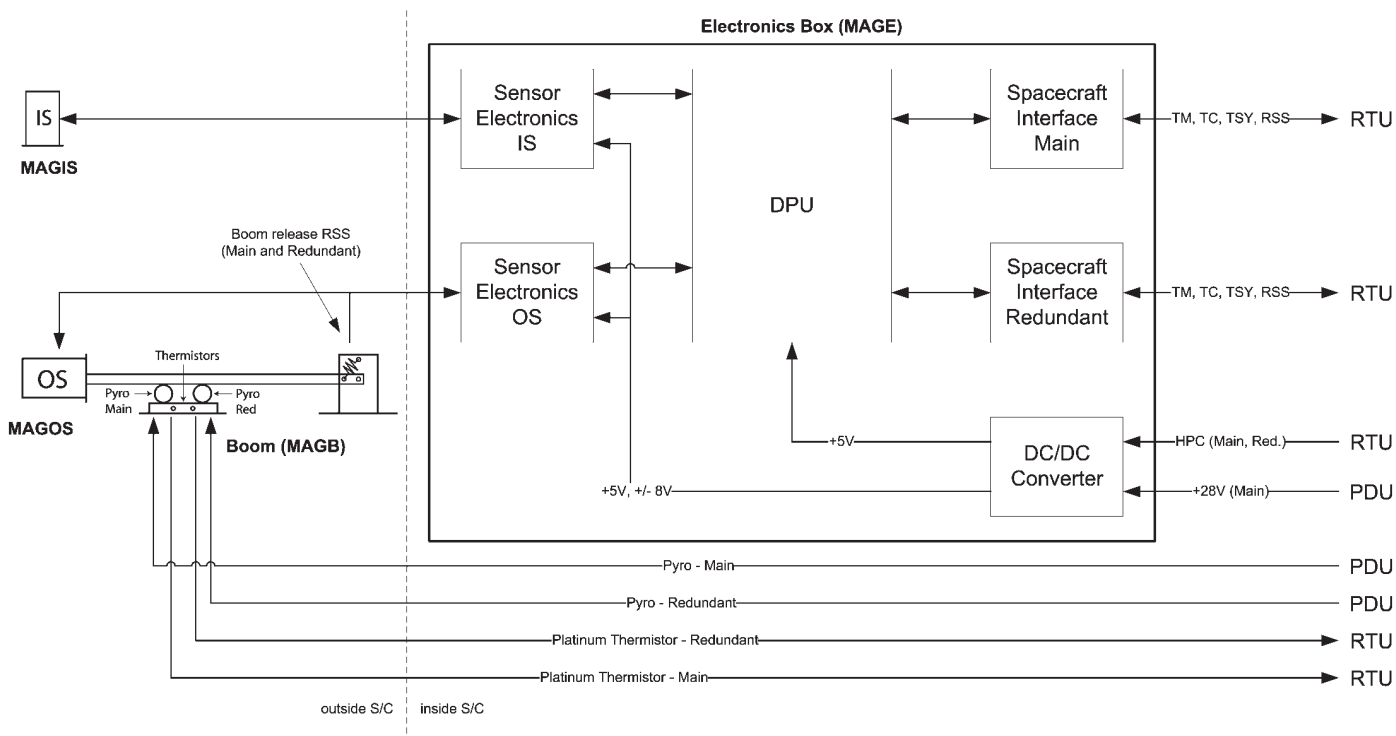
Electronics Box (MAGE)

IS

MAGIS

Sensor Electronics IS

Spacecraft Interface Main

TM, TC, TSY, RSS

RTU

DPU

Boom release RSS (Main and Redundant)

Sensor Electronics OS

Spacecraft Interface Redundant

TM, TC, TSY, RSS

RTU

Thermistors

OS

Pyro Main

Pyro Red

MAGOS

Boom (MAGB)

+5V

DC/DC Converter

HPC (Main, Red.)

RTU

+5V, +/- 8V

+28V (Main)

PDU

Pyro - Main

PDU

Pyro - Redundant

PDU

Platinum Thermistor - Redundant

RTU

Platinum Thermistor - Main

RTU

outside S/C

inside S/C